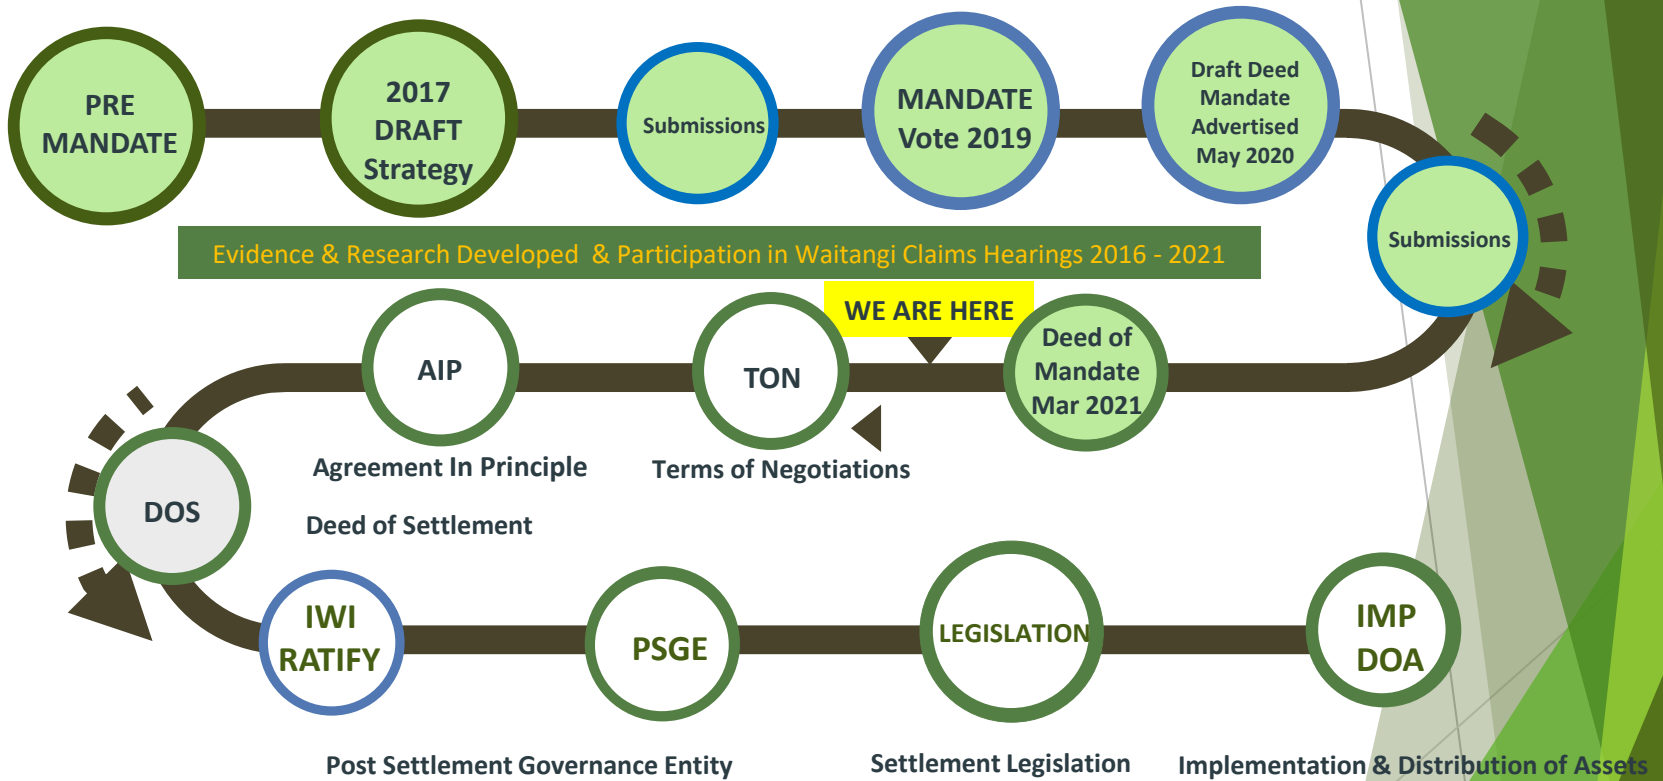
PRE MANDATE

2017 DRAFT Strategy

Submissions

MANDATE Vote 2019

Draft Deed Mandate Advertised May 2020

Submissions

Evidence & Research Developed & Participation in Waitangi Claims Hearings 2016 - 2021

WE ARE HERE

Deed of Mandate Mar 2021

TON

Terms of Negotiations

AIP

Agreement In Principle

DOS

Deed of Settlement

IWI RATIFY

PSGE

Post Settlement Governance Entity

LEGISLATION

Settlement Legislation

IMP DOA

Implementation & Distribution of Assets